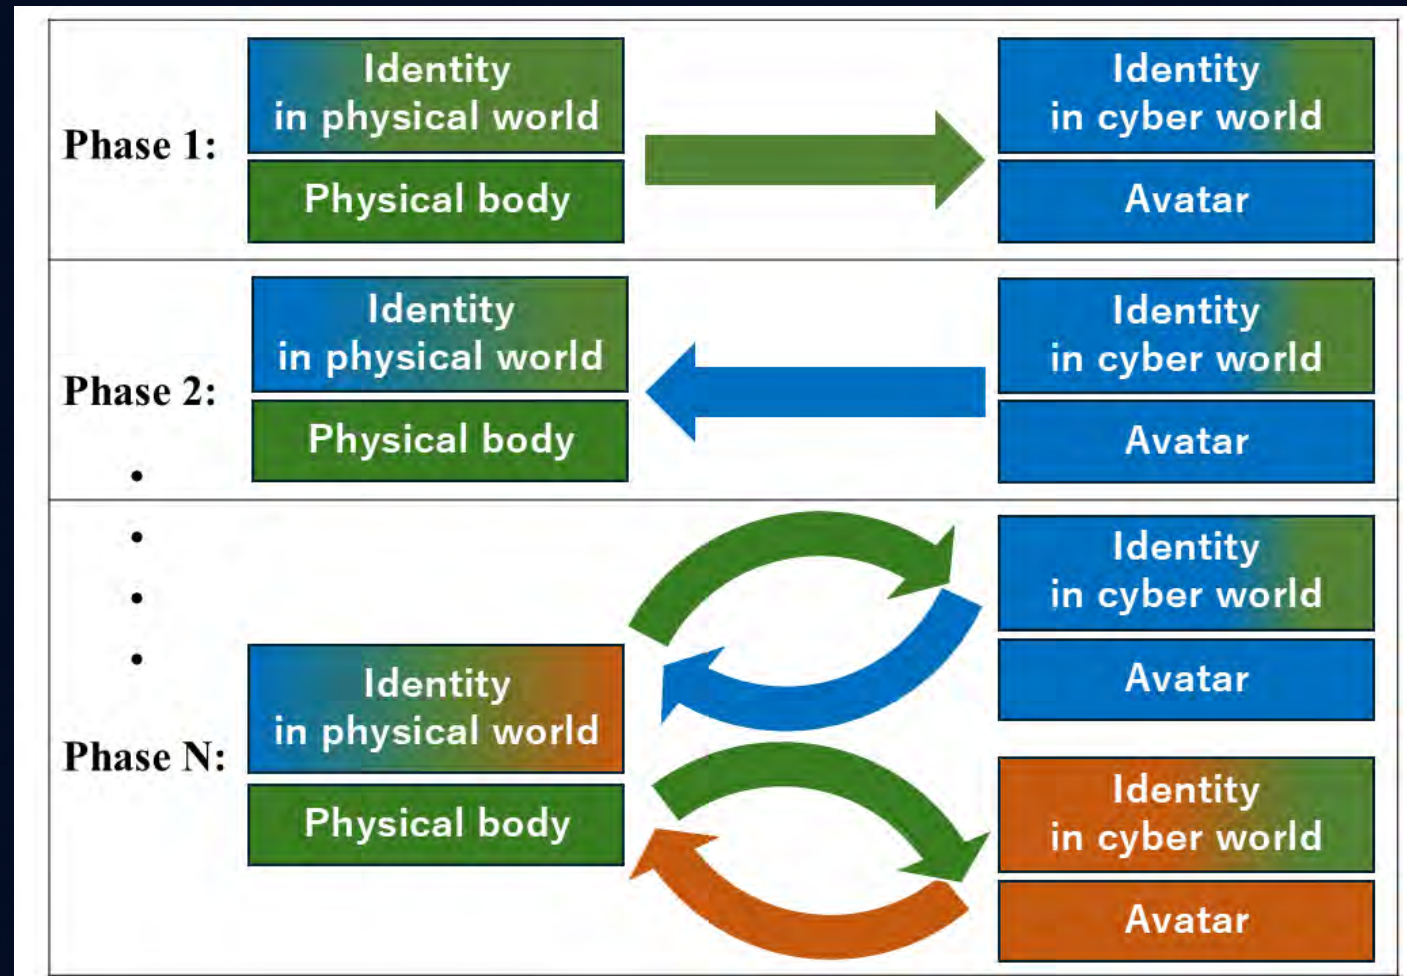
Phase 1:

Identity in physical world

Physical body

Identity in cyber world

Avatar

Phase 2:

Identity in physical world

Physical body

Identity in cyber world

Avatar

Phase N:

Identity in physical world

Physical body

Identity in cyber world

Avatar

Identity in cyber world

Avatar